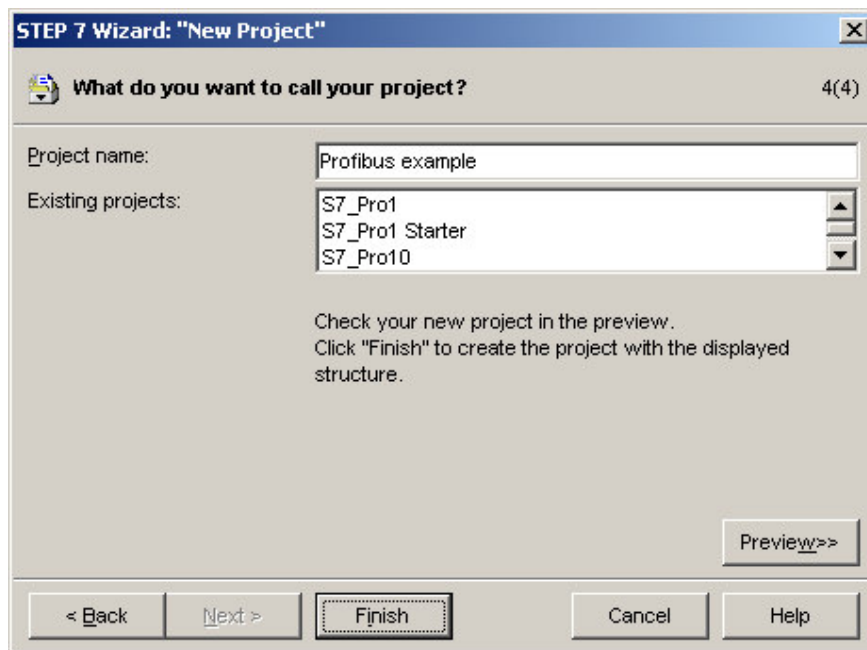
STEP 7 Wizard: "New Project"

What do you want to call your project?

4(4)

Project name:
Profibus example

Existing projects:
S7_Pro1
S7_Pro1 Starter
S7_Pro10

Check your new project in the preview.
Click "Finish" to create the project with the displayed structure.

Preview>>

< Back
Next >
Finish
Cancel
Help